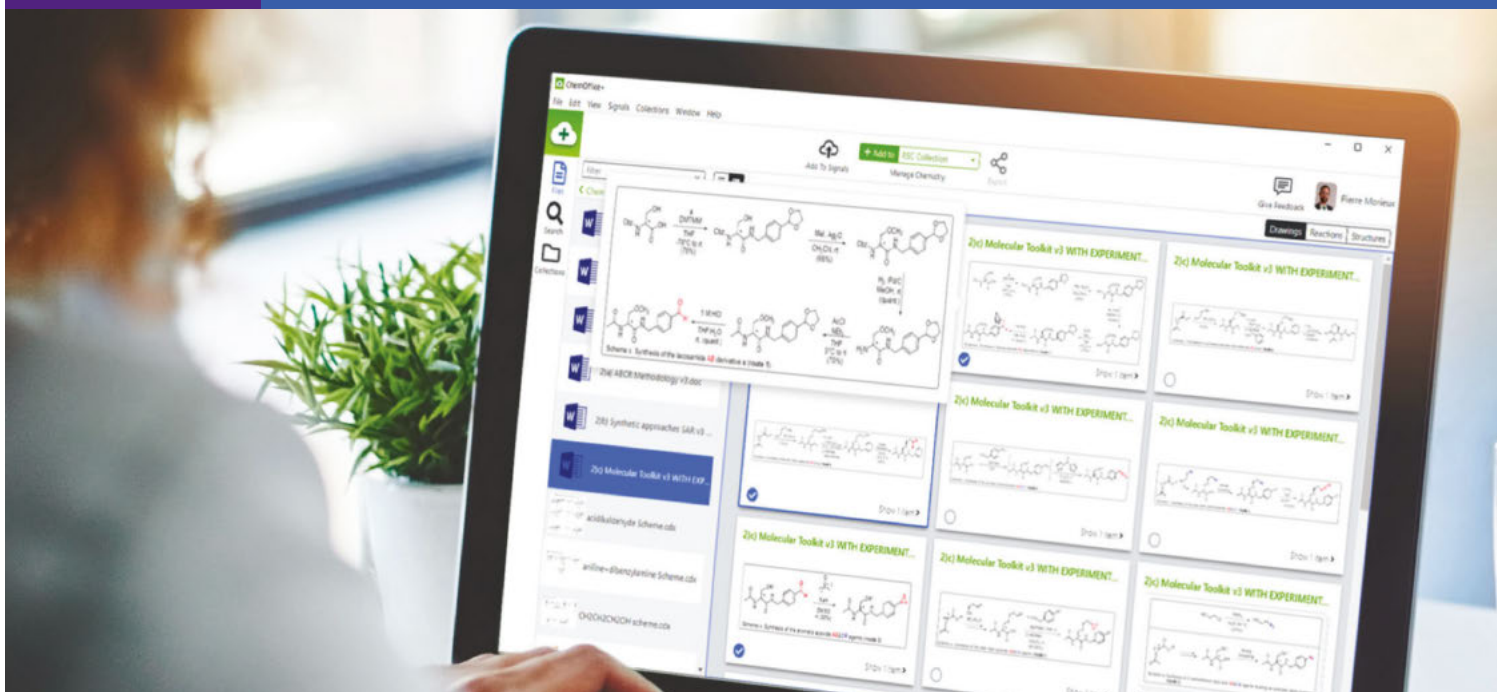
ChemOffice+

File Edit View Signals Collections Window Help

Add To Signals

+ Add to RSC Collection

Manage Chemistry

Export

Give Feedback

Pierre Morieux

Drawings Reactions Structures

Files

Search

Collections

Filter

Chem

Scheme: Synthesis of the lacosamide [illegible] derivative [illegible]

Z(a) ABCR methodology v3.docx

Z(b) Synthetic approaches SAR v3 ...

Z(c) Molecular Toolkit v3 WITH EXP...

acidikulizenyde Scheme.cdx

aniline→dibenzylamine Scheme.cdx

CH2CH2CH2OH scheme.cdx

Z(c) Molecular Toolkit v3 WITH EXPERIMENT...

Z(c) Molecular Toolkit v3 WITH EXPERIMENT...

Z(c) Molecular Toolkit v3 WITH EXPERIMENT...

Z(c) Molecular Toolkit v3 WITH EXPERIMENT...

Z(c) Molecular Toolkit v3 WITH EXPERIMENT...

Z(c) Molecular Toolkit v3 WITH EXPERIMENT...

Z(c) Molecular Toolkit v3 WITH EXPERIMENT...

Show 1 item

Show 1 item

Show 1 item

Show 1 item

Show 1 item

Show 1 item

Show 1 item